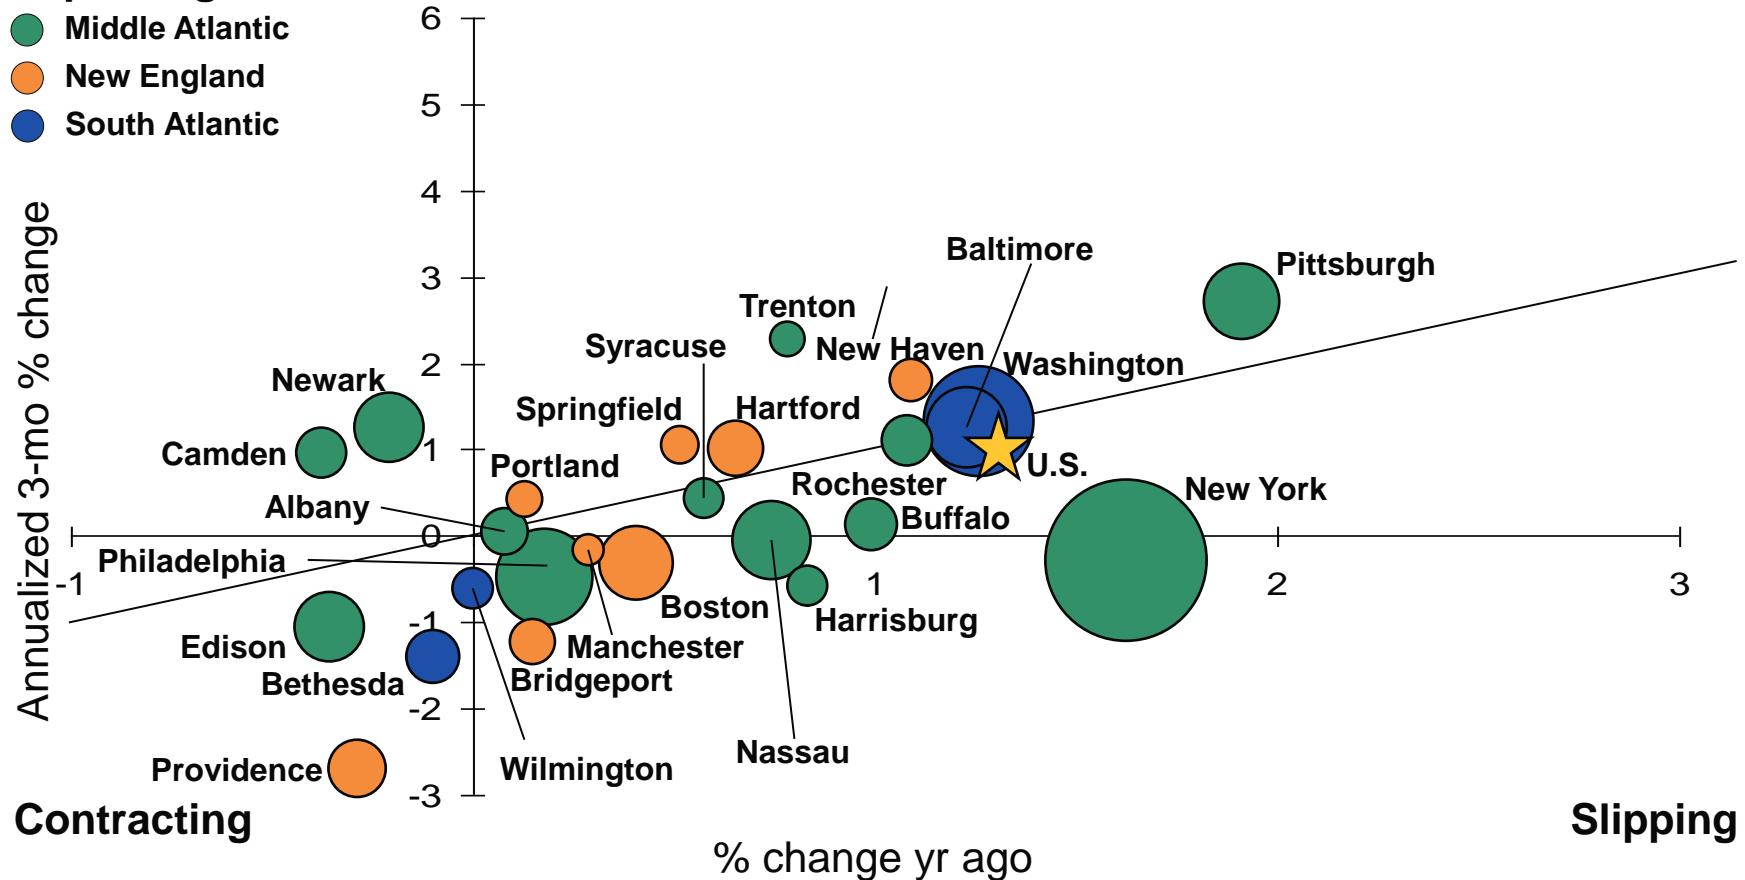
Middle Atlantic
New England
South Atlantic

6
5
4
3
2
1
0
-1
-2
-3

Annualized 3-mo % change

Pittsburgh
Baltimore
Trenton
Syracuse
New Haven
Washington
Newark
Springfield
Hartford
Camden
Portland
U.S.
Rochester
New York
Albany
Buffalo
Philadelphia
Boston
Harrisburg
Edison
Manchester
Bethesda
Bridgeport
Nassau
Providence
Wilmington

-1
1
2
3

Contracting
Slipping

% change yr ago